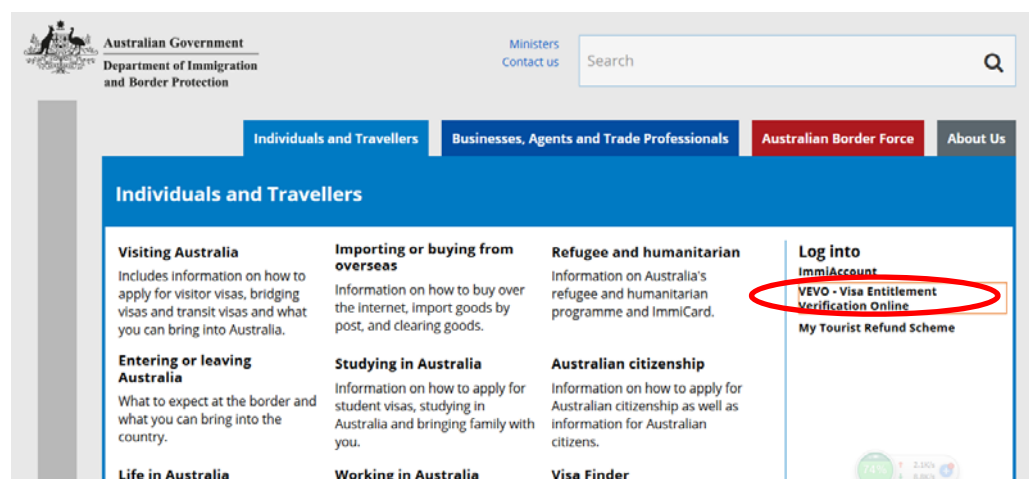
Australian Government
Department of Immigration and Border Protection

Ministers
Contact us

Search

Individuals and Travellers | Businesses, Agents and Trade Professionals | Australian Border Force | About Us

Individuals and Travellers

Visiting Australia
Includes information on how to apply for visitor visas, bridging visas and transit visas and what you can bring into Australia.

Importing or buying from overseas
Information on how to buy over the internet, import goods by post, and clearing goods.

Refugee and humanitarian
Information on Australia's refugee and humanitarian programme and ImmiCard.

Log into
ImmiAccount
VEVO - Visa Entitlement Verification Online
My Tourist Refund Scheme

Entering or leaving Australia
What to expect at the border and what you can bring into the country.

Studying in Australia
Information on how to apply for student visas, studying in Australia and bringing family with you.

Australian citizenship
Information on how to apply for Australian citizenship as well as information for Australian citizens.

Life in Australia

Working in Australia

Visa Finder

74%